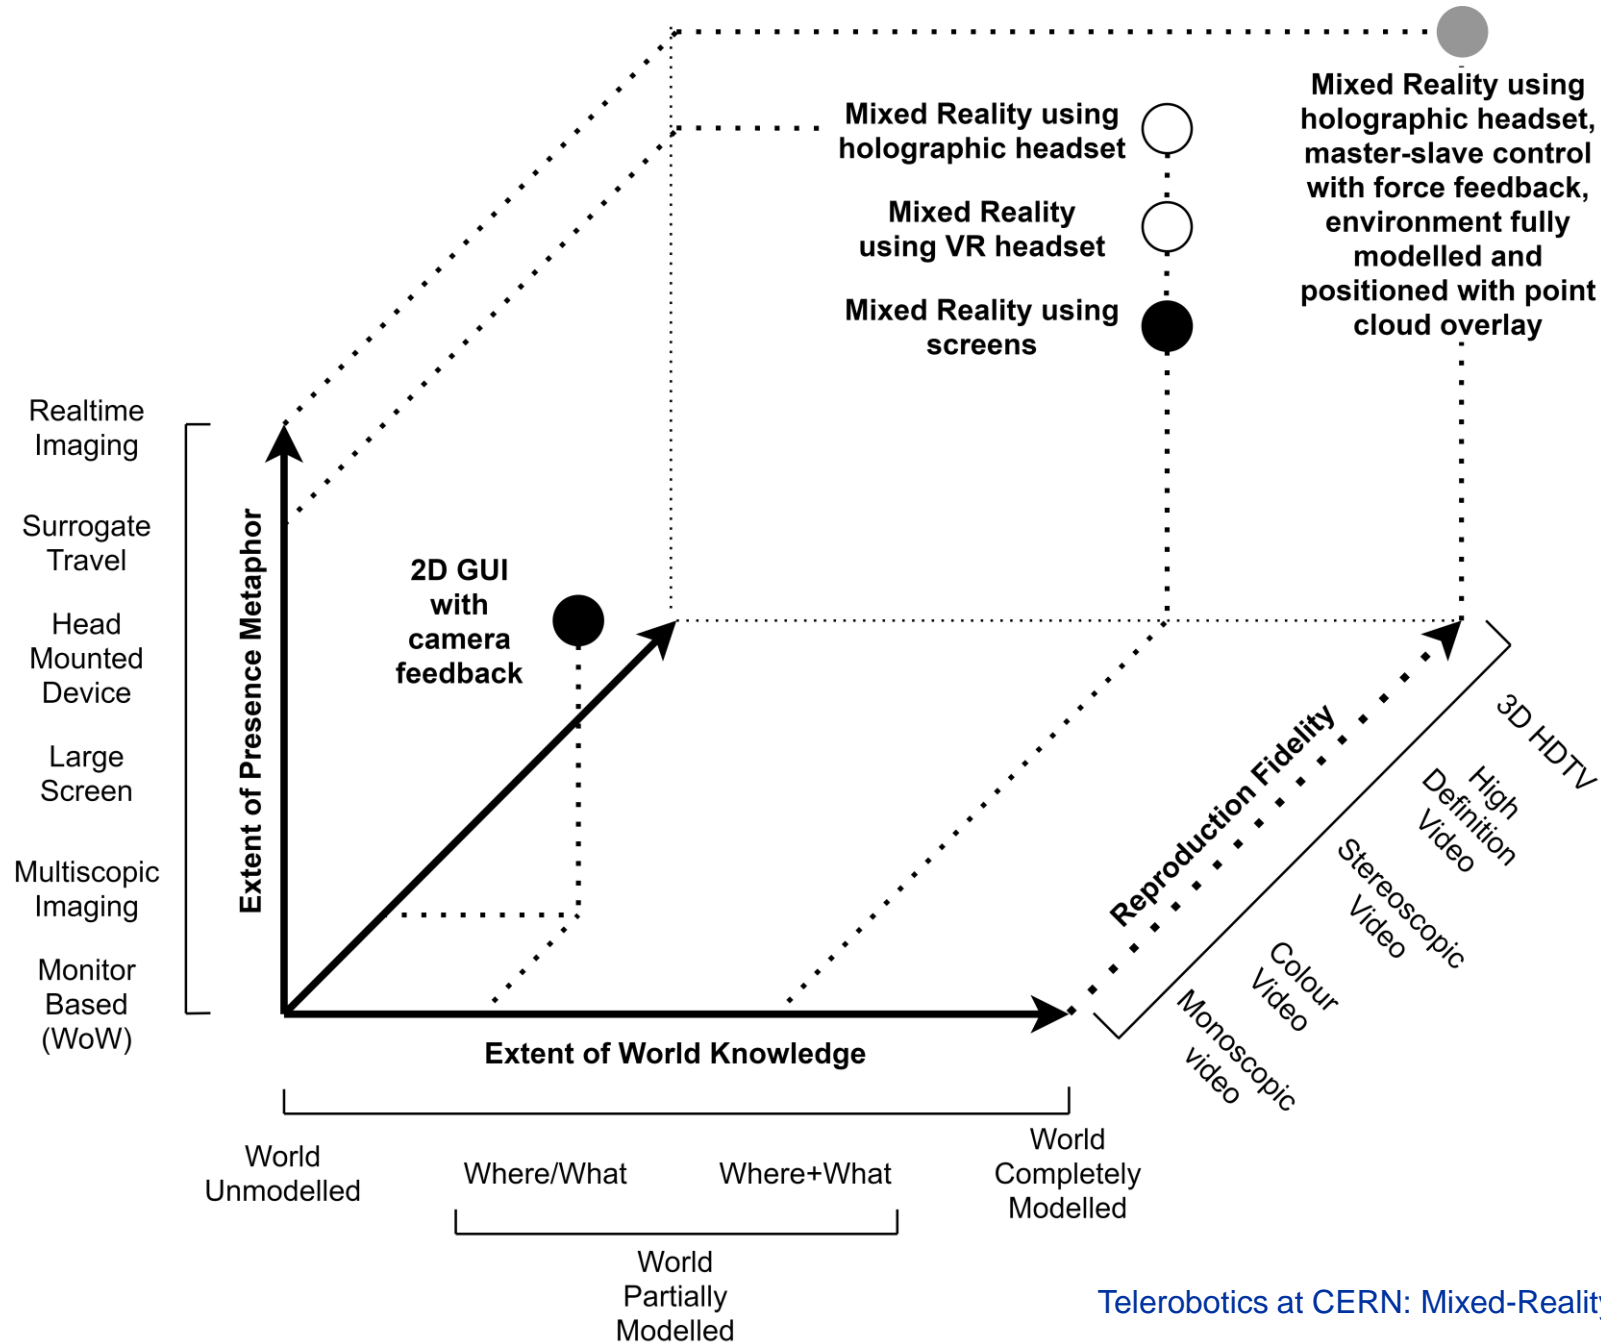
Mixed Reality using holographic headset

Mixed Reality using VR headset

Mixed Reality using screens

Mixed Reality using holographic headset, master-slave control with force feedback, environment fully modelled and positioned with point cloud overlay

Realtime Imaging

Surrogate Travel

Head Mounted Device

Large Screen

Multiscopic Imaging

Monitor Based (WoW)

Extent of Presence Metaphor

2D GUI with camera feedback

Reproduction Fidelity

3D HDTV

High Definition Video

Stereoscopic Video

Colour Video

Monoscopic video

Extent of World Knowledge

World Unmodelled

Where/What

Where+What

World Completely Modelled

World Partially Modelled

Telerobotics at CERN: Mixed-Realit